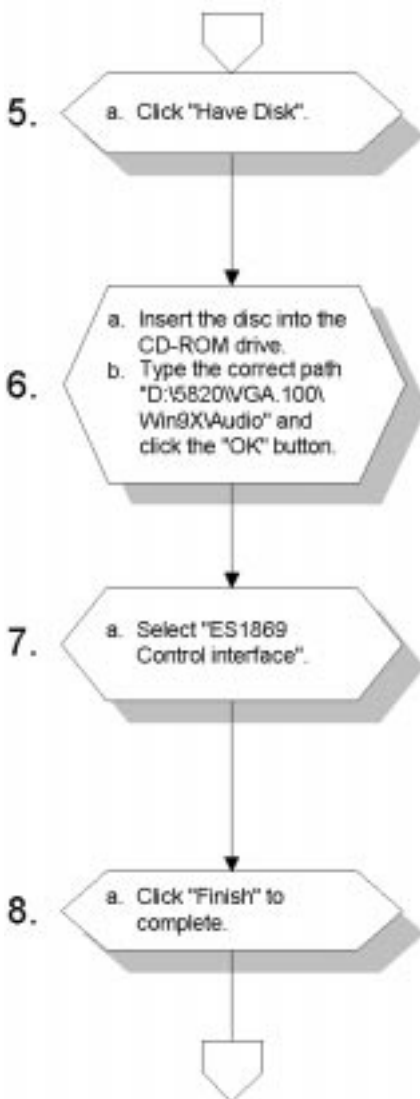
5.
a. Click "Have Disk".

6.
a. Insert the disc into the CD-ROM drive.
b. Type the correct path "D:\5820\VGA.100\Win9X\Audio" and click the "OK" button.

7.
a. Select "ES1869 Control interface".

8.
a. Click "Finish" to complete.